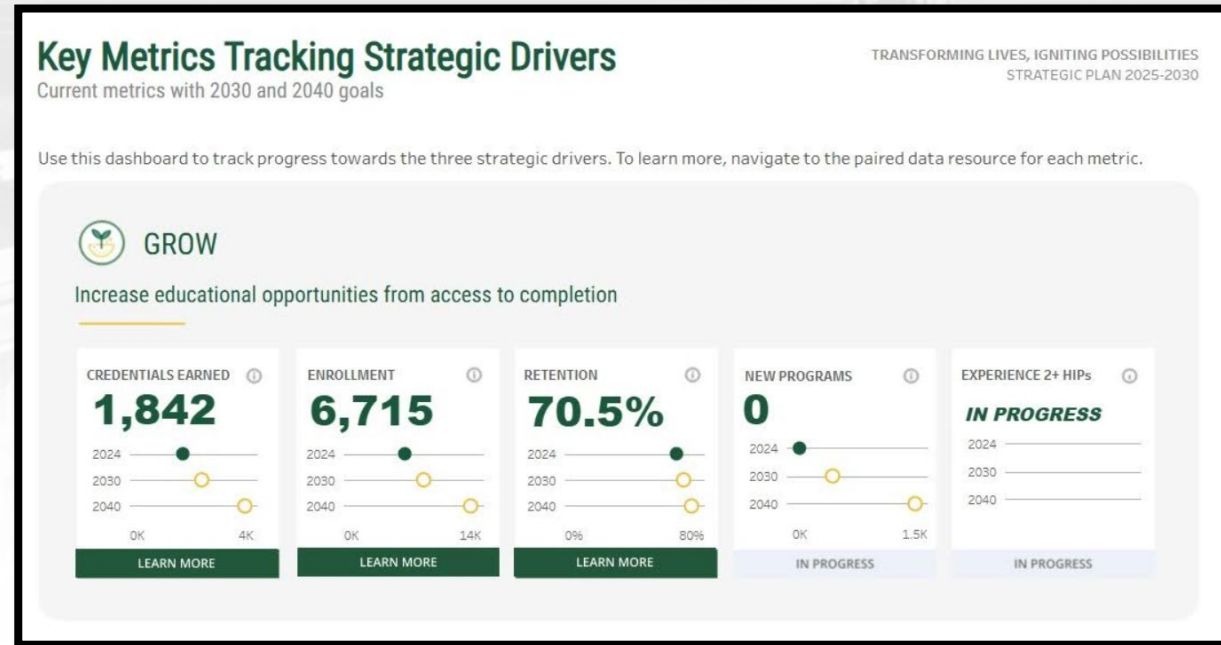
Key Metrics Tracking Strategic Drivers
Current metrics with 2030 and 2040 goals

TRANSFORMING LIVES, IGNITING POSSIBILITIES
STRATEGIC PLAN 2025-2030

Use this dashboard to track progress towards the three strategic drivers. To learn more, navigate to the paired data resource for each metric.

GROW

Increase educational opportunities from access to completion

CREDENTIALS EARNED
1,842
2024
2030
2040
0K 4K
LEARN MORE

ENROLLMENT
6,715
2024
2030
2040
0K 14K
LEARN MORE

RETENTION
70.5%
2024
2030
2040
0% 80%
LEARN MORE

NEW PROGRAMS
0
2024
2030
2040
0K 1.5K
IN PROGRESS

EXPERIENCE 2+ HIPs
IN PROGRESS
2024
2030
2040
IN PROGRESS